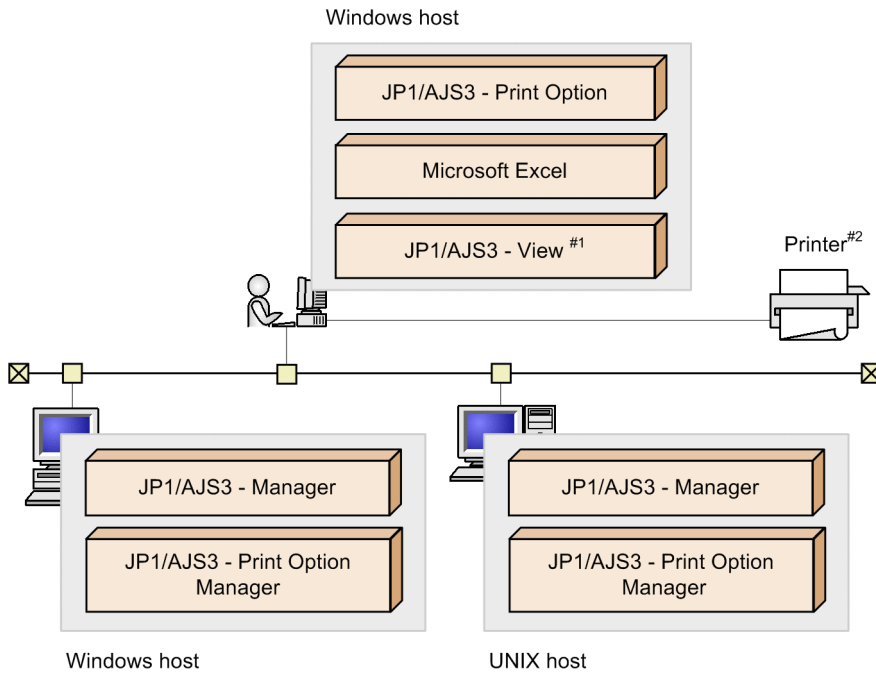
Windows host

JP1/AJS3 - Print Option

Microsoft Excel

JP1/AJS3 - View $^{\#1}$

Printer$^{\#2}$

JP1/AJS3 - Manager

JP1/AJS3 - Print Option Manager

JP1/AJS3 - Manager

JP1/AJS3 - Print Option Manager

Windows host

UNIX host